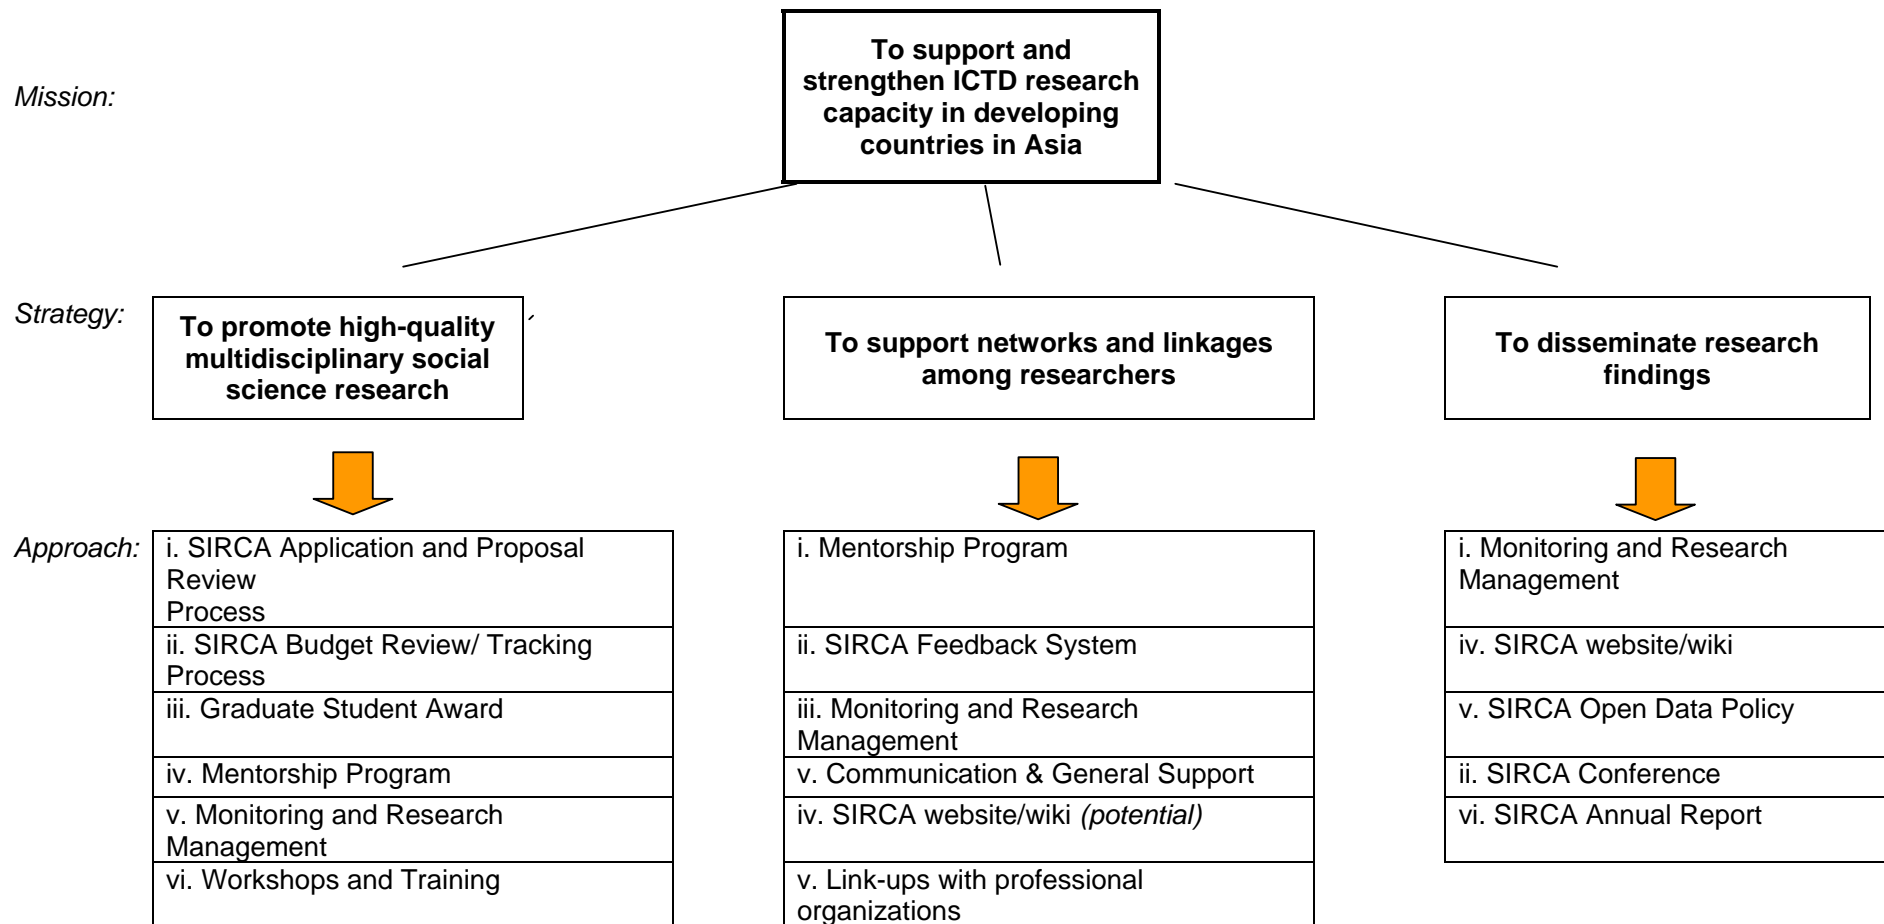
Mission:

To support and strengthen ICTD research capacity in developing countries in Asia

Strategy:

To promote high-quality multidisciplinary social science research

To support networks and linkages among researchers

To disseminate research findings

Approach:

| i. SIRCA Application and Proposal Review Process |
|---|
| ii. SIRCA Budget Review/ Tracking Process |
| iii. Graduate Student Award |
| iv. Mentorship Program |
| v. Monitoring and Research Management |
| vi. Workshops and Training |

| i. Mentorship Program |
|---|
| ii. SIRCA Feedback System |
| iii. Monitoring and Research Management |
| v. Communication & General Support |
| iv. SIRCA website/wiki *(potential)* |
| v. Link-ups with professional organizations |

| i. Monitoring and Research Management |
|---|
| iv. SIRCA website/wiki |
| v. SIRCA Open Data Policy |
| ii. SIRCA Conference |
| vi. SIRCA Annual Report |